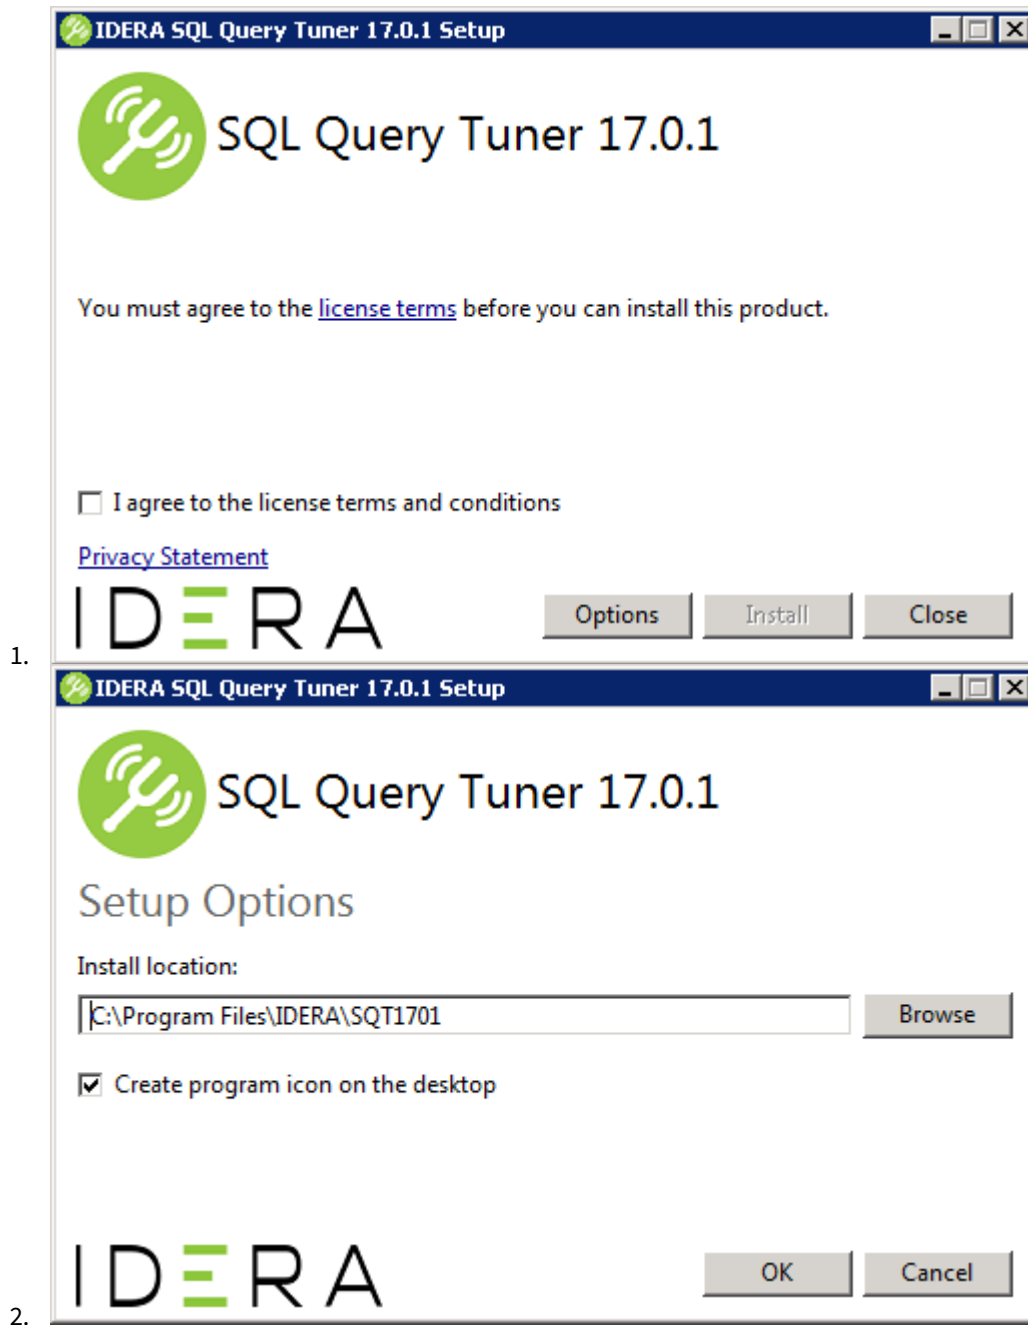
IDERA SQL Query Tuner 17.0.1 Setup

SQL Query Tuner 17.0.1

You must agree to the license terms before you can install this product.

I agree to the license terms and conditions

Privacy Statement

IDERA

Options Install Close

1.

IDERA SQL Query Tuner 17.0.1 Setup

SQL Query Tuner 17.0.1

Setup Options

Install location:

C:\Program Files\IDERA\SQT1701

Browse

Create program icon on the desktop

IDERA

OK Cancel

2.